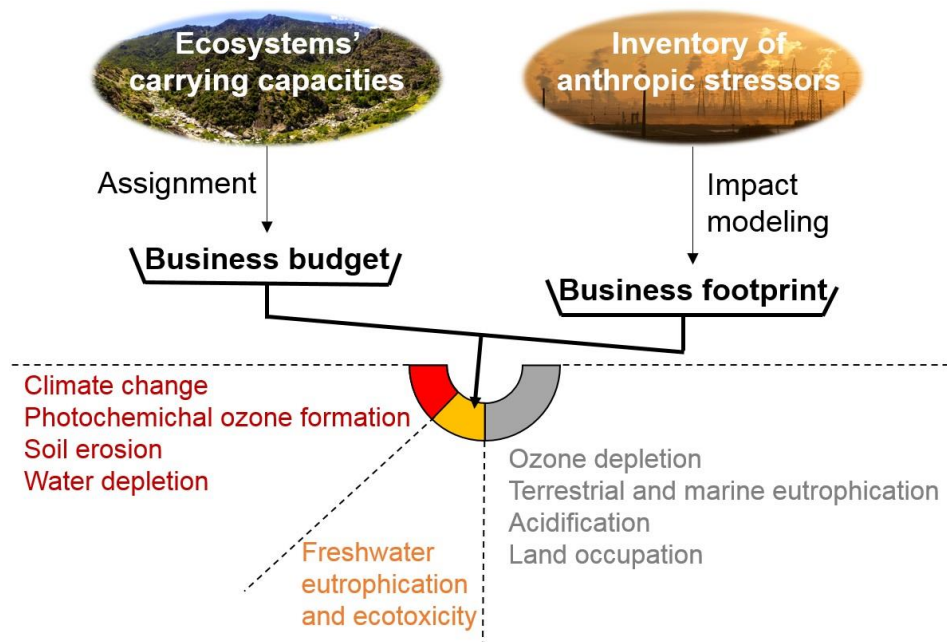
Ecosystems' carrying capacities

Inventory of anthropic stressors

Assignment

Impact modeling

Business budget

Business footprint

Climate change
Photochemichal ozone formation
Soil erosion
Water depletion

Ozone depletion
Terrestrial and marine eutrophication
Acidification
Land occupation

Freshwater eutrophication and ecotoxicity